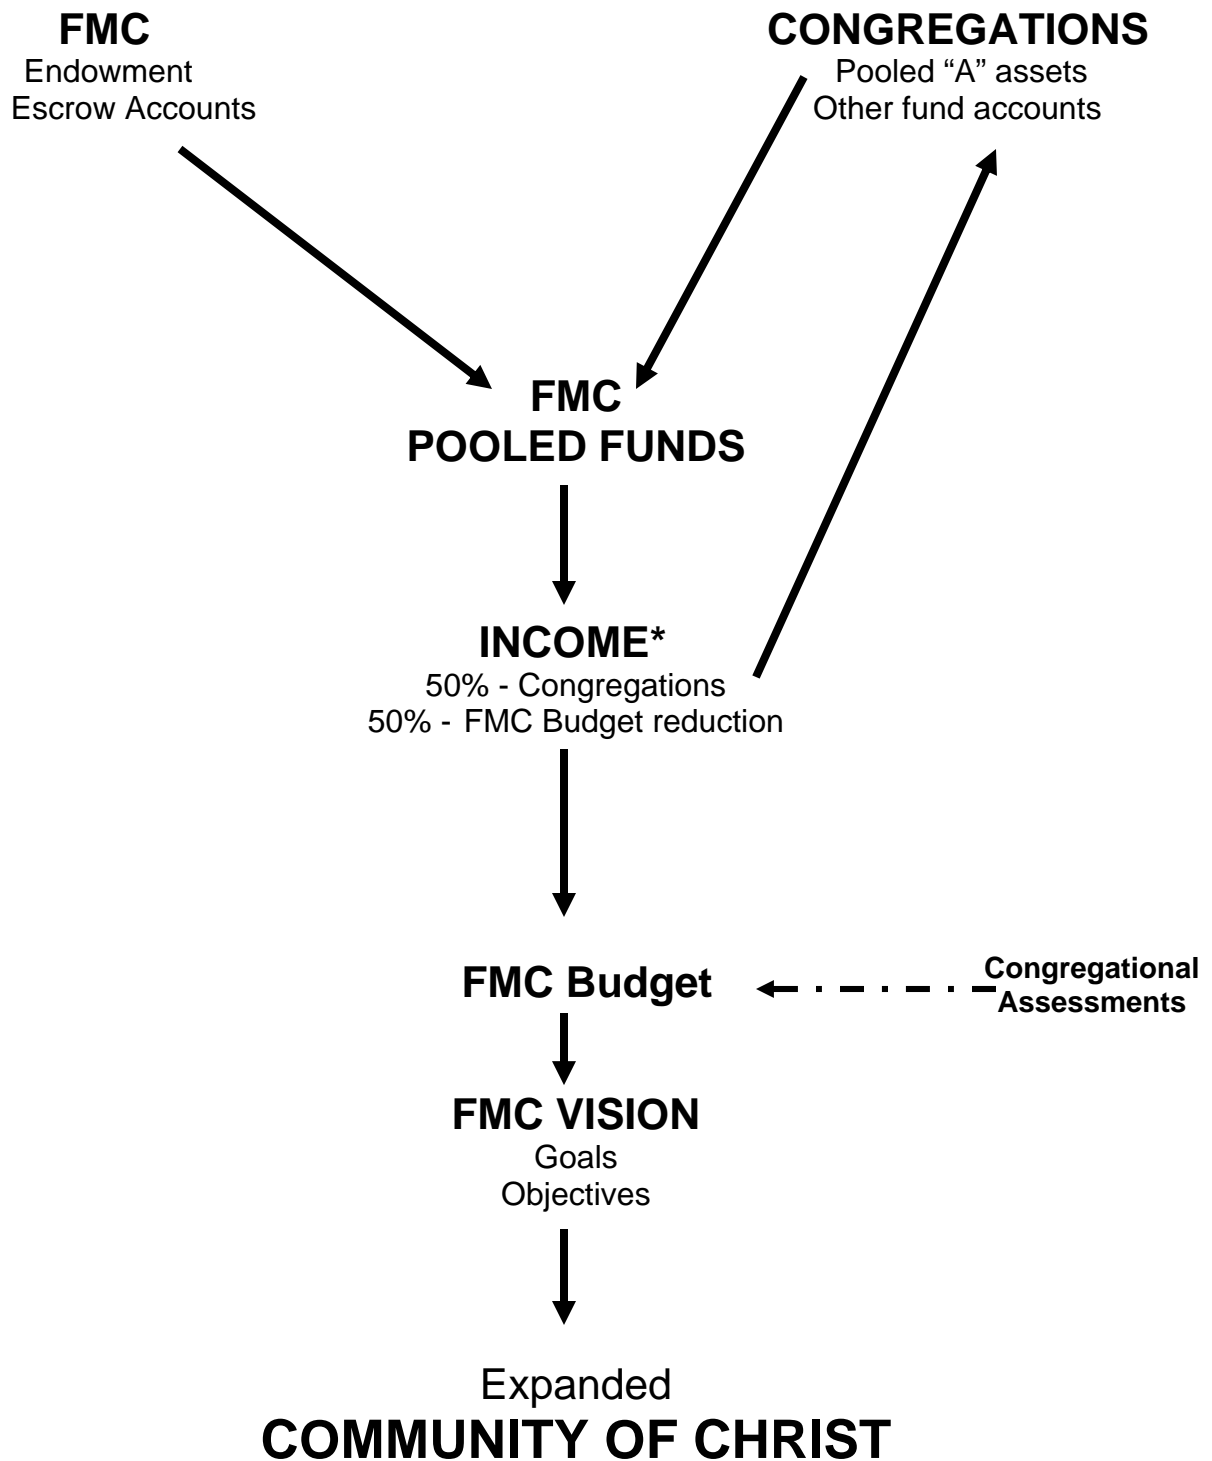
FMC
Endowment
Escrow Accounts

CONGREGATIONS
Pooled "A" assets
Other fund accounts

FMC
POOLED FUNDS

INCOME*
50% - Congregations
50% - FMC Budget reduction

FMC Budget

Congregational Assessments

FMC VISION
Goals
Objectives

Expanded
COMMUNITY OF CHRIST